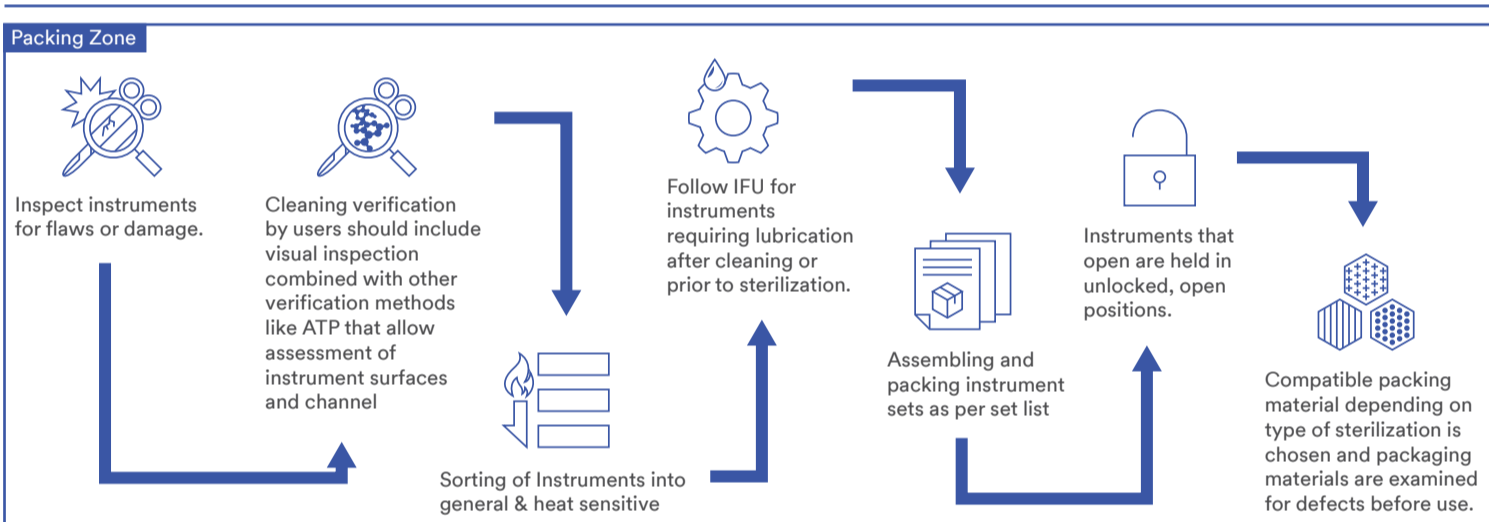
Packing Zone

Inspect instruments for flaws or damage.

Cleaning verification by users should include visual inspection combined with other verification methods like ATP that allow assessment of instrument surfaces and channel

Sorting of Instruments into general & heat sensitive

Follow IFU for instruments requiring lubrication after cleaning or prior to sterilization.

Assembling and packing instrument sets as per set list

Instruments that open are held in unlocked, open positions.

Compatible packing material depending on type of sterilization is chosen and packaging materials are examined for defects before use.